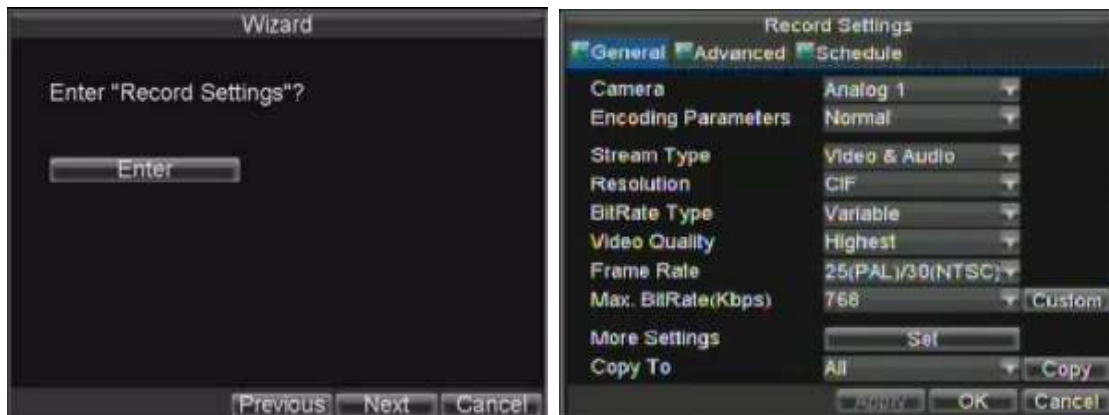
Wizard

Enter "Record Settings"?

Enter

Previous Next Cancel

Record Settings

General Advanced Schedule

| | | |
|---|---|---|
| Camera | Analog 1 | |
| Encoding Parameters | Normal | |
| Stream Type | Video & Audio | |
| Resolution | CIF | |
| BitRate Type | Variable | |
| Video Quality | Highest | |
| Frame Rate | 25(PAL)/30(NTSC) | |
| Max. BitRate(Kbps) | 768 | Custom |
| More Settings | Set | |
| Copy To | All | Copy |

Apply OK Cancel